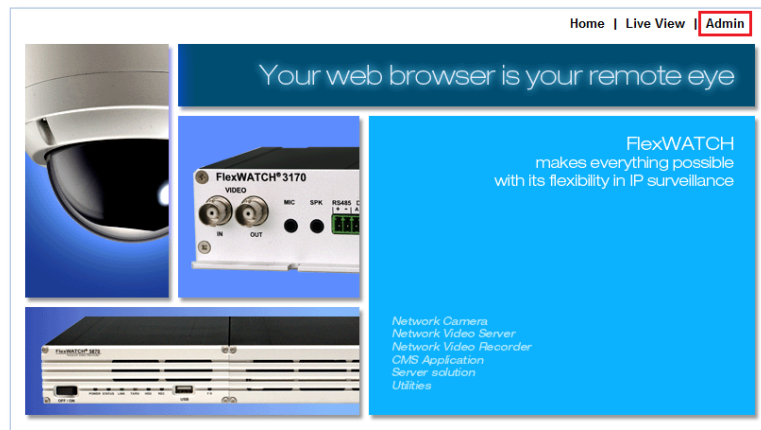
Home | Live View | Admin

Your web browser is your remote eye

FlexWATCH® 3170
VIDEO
IN OUT
MIC SPK RS485

FlexWATCH
makes everything possible
with its flexibility in IP surveillance

FlexWATCH 3870
OFF / ON
USB

Network Camera
Network Video Server
Network Video Recorder
CMS Application
Server solution
Utilities